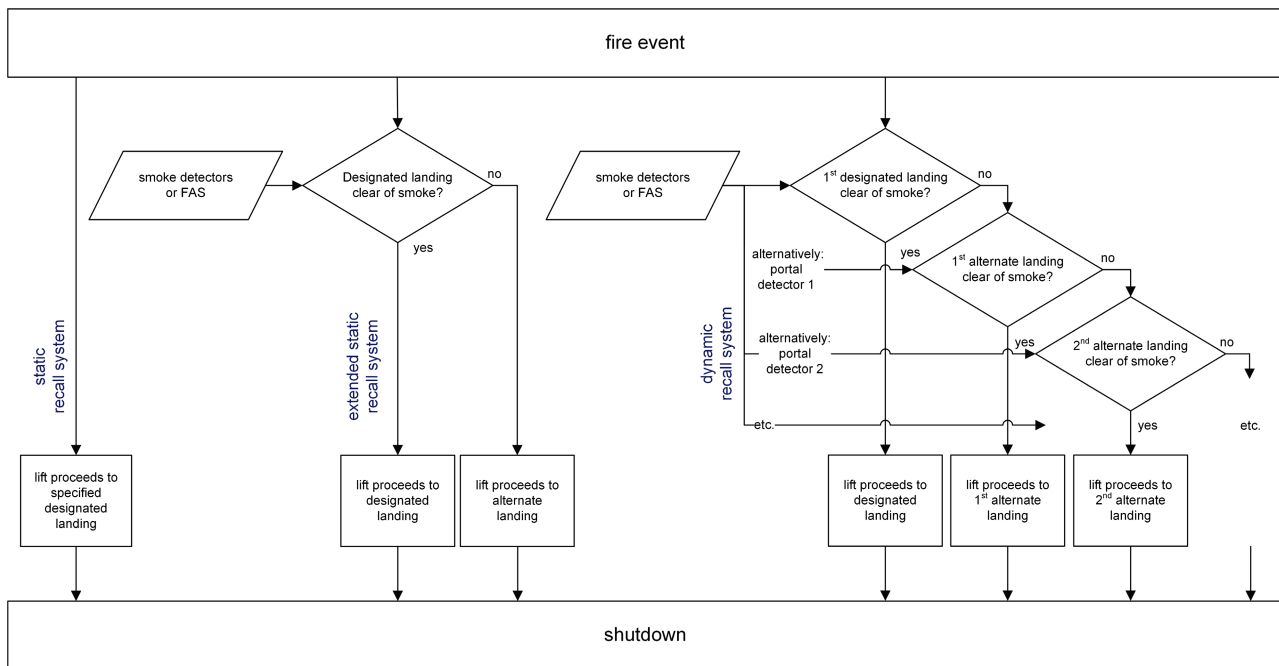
fire event

static recall system

lift proceeds to specified designated landing

smoke detectors or FAS

Designated landing clear of smoke?

no

yes

extended static recall system

lift proceeds to designated landing

lift proceeds to alternate landing

smoke detectors or FAS

$1^{st}$ designated landing clear of smoke?

no

yes

alternatively: portal detector 1

$1^{st}$ alternate landing clear of smoke?

no

yes

alternatively: portal detector 2

$2^{nd}$ alternate landing clear of smoke?

no

dynamic recall system

etc.

yes

etc.

lift proceeds to designated landing

lift proceeds to $1^{st}$ alternate landing

lift proceeds to $2^{nd}$ alternate landing

shutdown